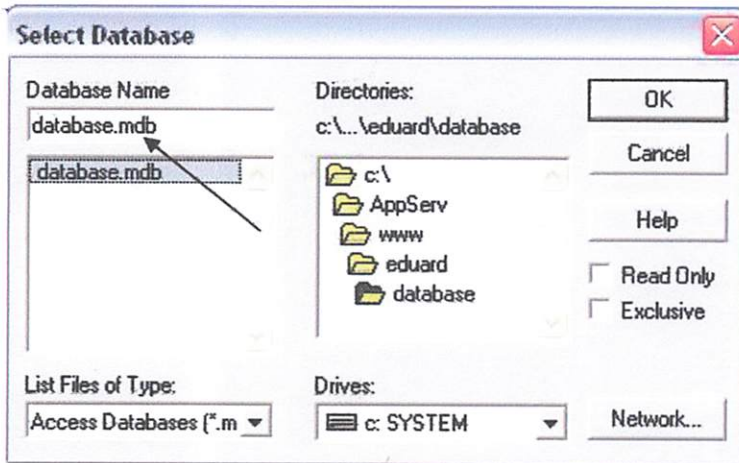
Select Database

Database Name

database.mdb

database.mdb

Directories:

c:\...\eduard\database

c:\

AppServ

www

eduard

database

OK

Cancel

Help

Read Only

Exclusive

List Files of Type:

Access Databases (*.m

Drives:

c: SYSTEM

Network...